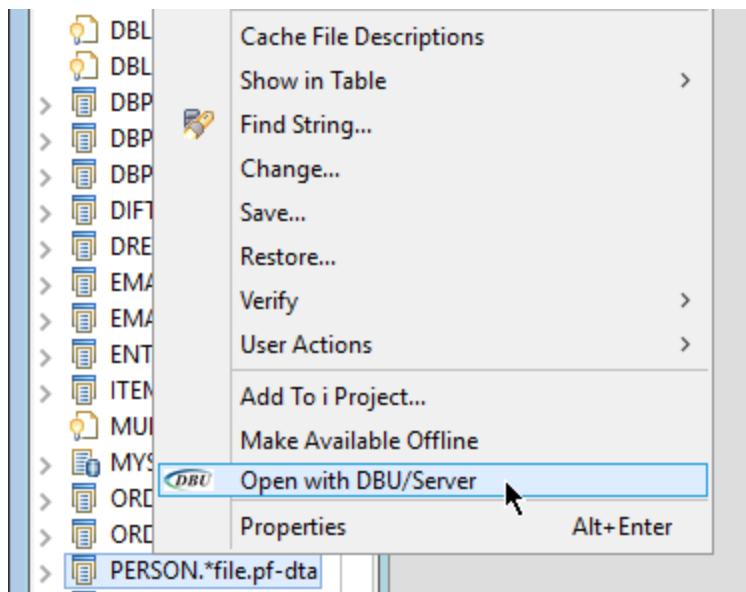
DBL
DBL
DBP
DBP
DBP
DIFT
DRE
EMA
EMA
ENT
ITEM
MUI
MYS
ORD
ORD
PERSON.*file.pf-dta

Cache File Descriptions
Show in Table >
Find String...
Change...
Save...
Restore...
Verify >
User Actions >
Add To i Project...
Make Available Offline
DBU Open with DBU/Server
Properties Alt+Enter